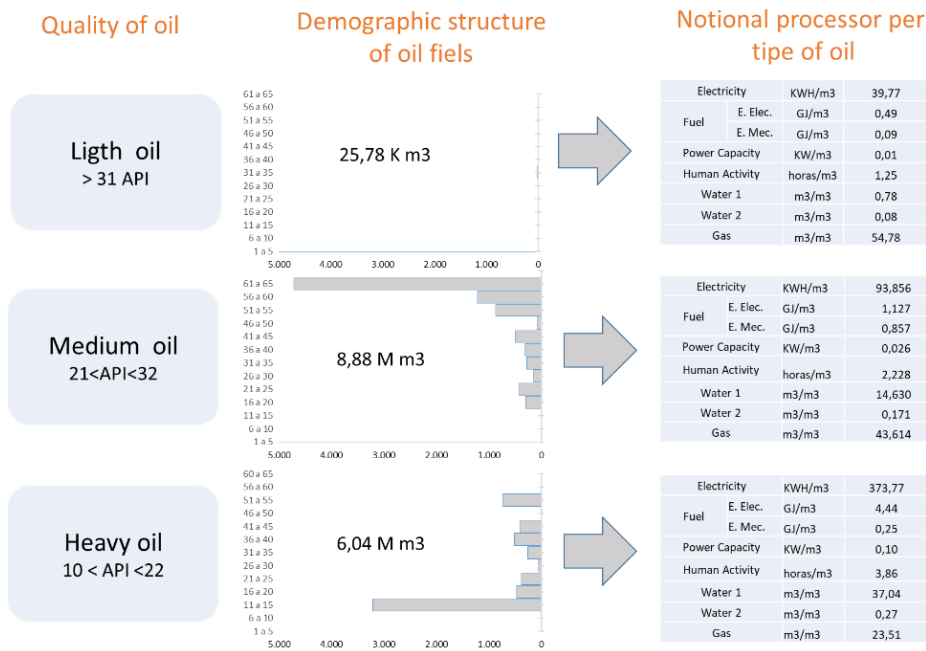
Quality of oil

Demographic structure of oil fiels

Notional processor per tipe of oil

Ligth oil
> 31 API

61 a 65
56 a 60
51 a 55
46 a 50
41 a 45
36 a 40
31 a 35
26 a 30
21 a 25
16 a 20
11 a 15
6 a 10
1 a 5
5.000 4.000 3.000 2.000 1.000 0

25,78 K m3

| Electricity | | KWH/m3 | 39,77 |
|---|---|---|---|
| Fuel | E. Elec. | GJ/m3 | 0,49 |
| | E. Mec. | GJ/m3 | 0,09 |
| Power Capacity | | KW/m3 | 0,01 |
| Human Activity | | horas/m3 | 1,25 |
| Water 1 | | m3/m3 | 0,78 |
| Water 2 | | m3/m3 | 0,08 |
| Gas | | m3/m3 | 54,78 |

Medium oil
21<API<32

61 a 65
56 a 60
51 a 55
46 a 50
41 a 45
36 a 40
31 a 35
26 a 30
21 a 25
16 a 20
11 a 15
6 a 10
1 a 5
5.000 4.000 3.000 2.000 1.000 0

8,88 M m3

| Electricity | | KWH/m3 | 93,856 |
|---|---|---|---|
| Fuel | E. Elec. | GJ/m3 | 1,127 |
| | E. Mec. | GJ/m3 | 0,857 |
| Power Capacity | | KW/m3 | 0,026 |
| Human Activity | | horas/m3 | 2,228 |
| Water 1 | | m3/m3 | 14,630 |
| Water 2 | | m3/m3 | 0,171 |
| Gas | | m3/m3 | 43,614 |

Heavy oil
10 < API <22

60 a 65
56 a 60
51 a 55
46 a 50
41 a 45
36 a 40
31 a 35
26 a 30
21 a 25
16 a 20
11 a 15
6 a 10
1 a 5
5.000 4.000 3.000 2.000 1.000 0

6,04 M m3

| Electricity | | KWH/m3 | 373,77 |
|---|---|---|---|
| Fuel | E. Elec. | GJ/m3 | 4,44 |
| | E. Mec. | GJ/m3 | 0,25 |
| Power Capacity | | KW/m3 | 0,10 |
| Human Activity | | horas/m3 | 3,86 |
| Water 1 | | m3/m3 | 37,04 |
| Water 2 | | m3/m3 | 0,27 |
| Gas | | m3/m3 | 23,51 |